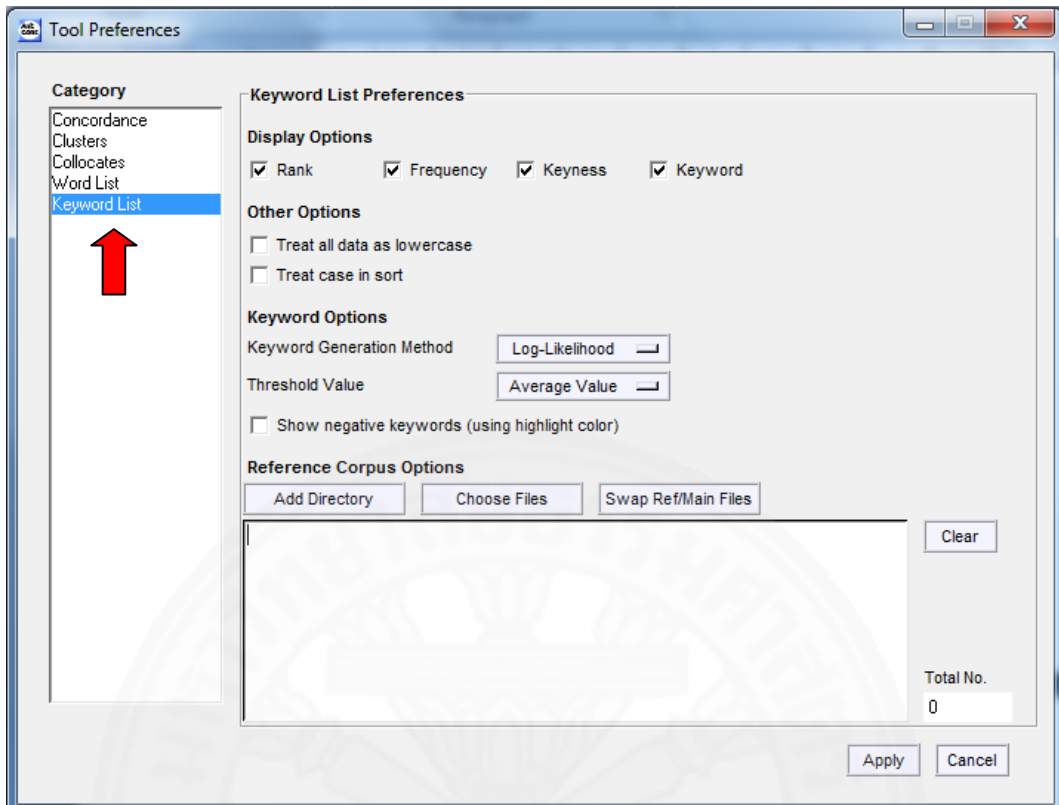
Tool Preferences

Category
Concordance
Clusters
Collocates
Word List
Keyword List

Keyword List Preferences
Display Options
Rank
Frequency
Keyness
Keyword
Other Options
Treat all data as lowercase
Treat case in sort
Keyword Options
Keyword Generation Method
Log-Likelihood
Threshold Value
Average Value
Show negative keywords (using highlight color)
Reference Corpus Options
Add Directory
Choose Files
Swap Ref/Main Files
Clear
Total No.
0
Apply
Cancel